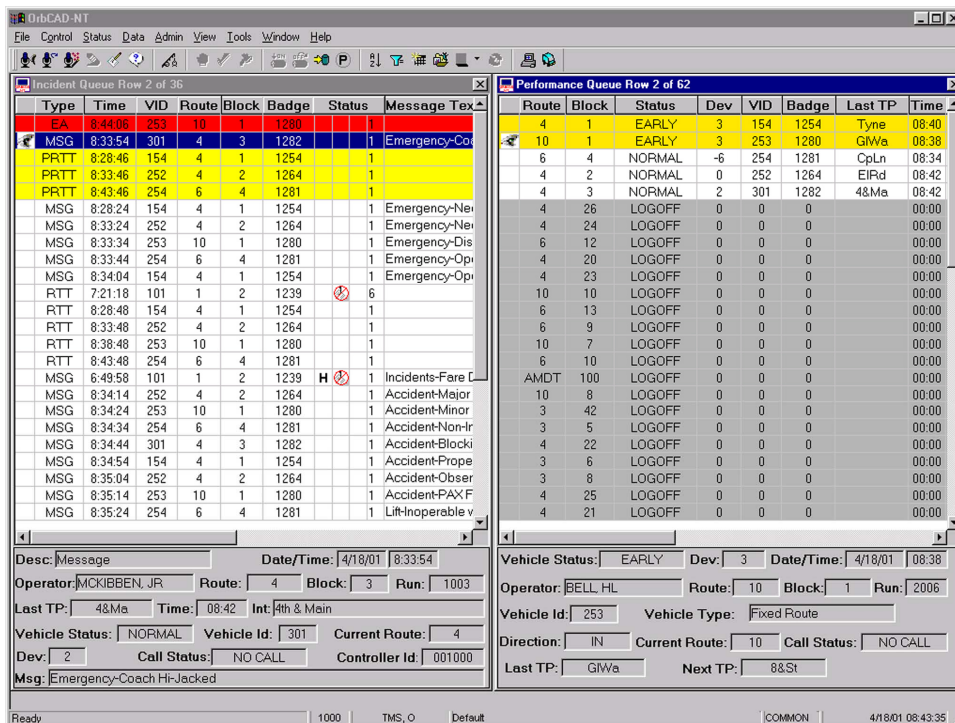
OrbCAD-NT

File Control Status Data Admin View Tools Window Help

Incident Queue Row 2 of 36

| Type | Time | VID | Route | Block | Badge | Status | | | Message Tex |
|---|---|---|---|---|---|---|---|---|---|
| EA | 8:44:06 | 253 | 10 | 1 | 1280 | | | 1 | |
| MSG | 8:33:54 | 301 | 4 | 3 | 1282 | | | 1 | Emergency-Coa |
| PRTT | 8:28:46 | 154 | 4 | 1 | 1254 | | | 1 | |
| PRTT | 8:33:46 | 252 | 4 | 2 | 1264 | | | 1 | |
| PRTT | 8:43:46 | 254 | 6 | 4 | 1281 | | | 1 | |
| MSG | 8:28:24 | 154 | 4 | 1 | 1254 | | | 1 | Emergency-Ne |
| MSG | 8:33:24 | 252 | 4 | 2 | 1264 | | | 1 | Emergency-Ne |
| MSG | 8:33:34 | 253 | 10 | 1 | 1280 | | | 1 | Emergency-Dis |
| MSG | 8:33:44 | 254 | 6 | 4 | 1281 | | | 1 | Emergency-Op |
| MSG | 8:34:04 | 154 | 4 | 1 | 1254 | | | 1 | Emergency-Op |
| RTT | 7:21:18 | 101 | 1 | 2 | 1239 | | | 6 | |
| RTT | 8:28:48 | 154 | 4 | 1 | 1254 | | | 1 | |
| RTT | 8:33:48 | 252 | 4 | 2 | 1264 | | | 1 | |
| RTT | 8:38:48 | 253 | 10 | 1 | 1280 | | | 1 | |
| RTT | 8:43:48 | 254 | 6 | 4 | 1281 | | | 1 | |
| MSG | 6:49:58 | 101 | 1 | 2 | 1239 | H | | 1 | Incidents-Fare D |
| MSG | 8:34:14 | 252 | 4 | 2 | 1264 | | | 1 | Accident-Major |
| MSG | 8:34:24 | 253 | 10 | 1 | 1280 | | | 1 | Accident-Minor |
| MSG | 8:34:34 | 254 | 6 | 4 | 1281 | | | 1 | Accident-Non-Ir |
| MSG | 8:34:44 | 301 | 4 | 3 | 1282 | | | 1 | Accident-Blocki |
| MSG | 8:34:54 | 154 | 4 | 1 | 1254 | | | 1 | Accident-Prope |
| MSG | 8:35:04 | 252 | 4 | 2 | 1264 | | | 1 | Accident-Obser |
| MSG | 8:35:14 | 253 | 10 | 1 | 1280 | | | 1 | Accident-PAX F |
| MSG | 8:35:24 | 254 | 6 | 4 | 1281 | | | 1 | Lift-Inoperable v |

Desc: Message Date/Time: 4/18/01 8:33:54
Operator: MCKIBBEN, JR Route: 4 Block: 3 Run: 1003
Last TP: 4&Ma Time: 08:42 Int: 4th & Main
Vehicle Status: NORMAL Vehicle Id: 301 Current Route: 4
Dev: 2 Call Status: NO CALL Controller Id: 001000
Msg: Emergency-Coach Hi-Jacked

Performance Queue Row 2 of 62

| Route | Block | Status | Dev | VID | Badge | Last TP | Time |
|---|---|---|---|---|---|---|---|
| 4 | 1 | EARLY | 3 | 154 | 1254 | Tyne | 08:40 |
| 10 | 1 | EARLY | 3 | 253 | 1280 | GlWa | 08:38 |
| 6 | 4 | NORMAL | -6 | 254 | 1281 | CpLn | 08:34 |
| 4 | 2 | NORMAL | 0 | 252 | 1264 | ElRd | 08:42 |
| 4 | 3 | NORMAL | 2 | 301 | 1282 | 4&Ma | 08:42 |
| 4 | 26 | LOGOFF | 0 | 0 | 0 | | 00:00 |
| 4 | 24 | LOGOFF | 0 | 0 | 0 | | 00:00 |
| 6 | 12 | LOGOFF | 0 | 0 | 0 | | 00:00 |
| 4 | 20 | LOGOFF | 0 | 0 | 0 | | 00:00 |
| 4 | 23 | LOGOFF | 0 | 0 | 0 | | 00:00 |
| 10 | 10 | LOGOFF | 0 | 0 | 0 | | 00:00 |
| 6 | 13 | LOGOFF | 0 | 0 | 0 | | 00:00 |
| 6 | 9 | LOGOFF | 0 | 0 | 0 | | 00:00 |
| 10 | 7 | LOGOFF | 0 | 0 | 0 | | 00:00 |
| 6 | 10 | LOGOFF | 0 | 0 | 0 | | 00:00 |
| AMDT | 100 | LOGOFF | 0 | 0 | 0 | | 00:00 |
| 10 | 8 | LOGOFF | 0 | 0 | 0 | | 00:00 |
| 3 | 42 | LOGOFF | 0 | 0 | 0 | | 00:00 |
| 3 | 5 | LOGOFF | 0 | 0 | 0 | | 00:00 |
| 4 | 22 | LOGOFF | 0 | 0 | 0 | | 00:00 |
| 3 | 6 | LOGOFF | 0 | 0 | 0 | | 00:00 |
| 3 | 8 | LOGOFF | 0 | 0 | 0 | | 00:00 |
| 4 | 25 | LOGOFF | 0 | 0 | 0 | | 00:00 |
| 4 | 21 | LOGOFF | 0 | 0 | 0 | | 00:00 |

Vehicle Status: EARLY Dev: 3 Date/Time: 4/18/01 08:38
Operator: BELL, HL Route: 10 Block: 1 Run: 2006
Vehicle Id: 253 Vehicle Type: Fixed Route
Direction: IN Current Route: 10 Call Status: NO CALL
Last TP: GlWa Next TP: 8&St

Ready 1000 TMS, O Default COMMON 4/18/01 08:43:35